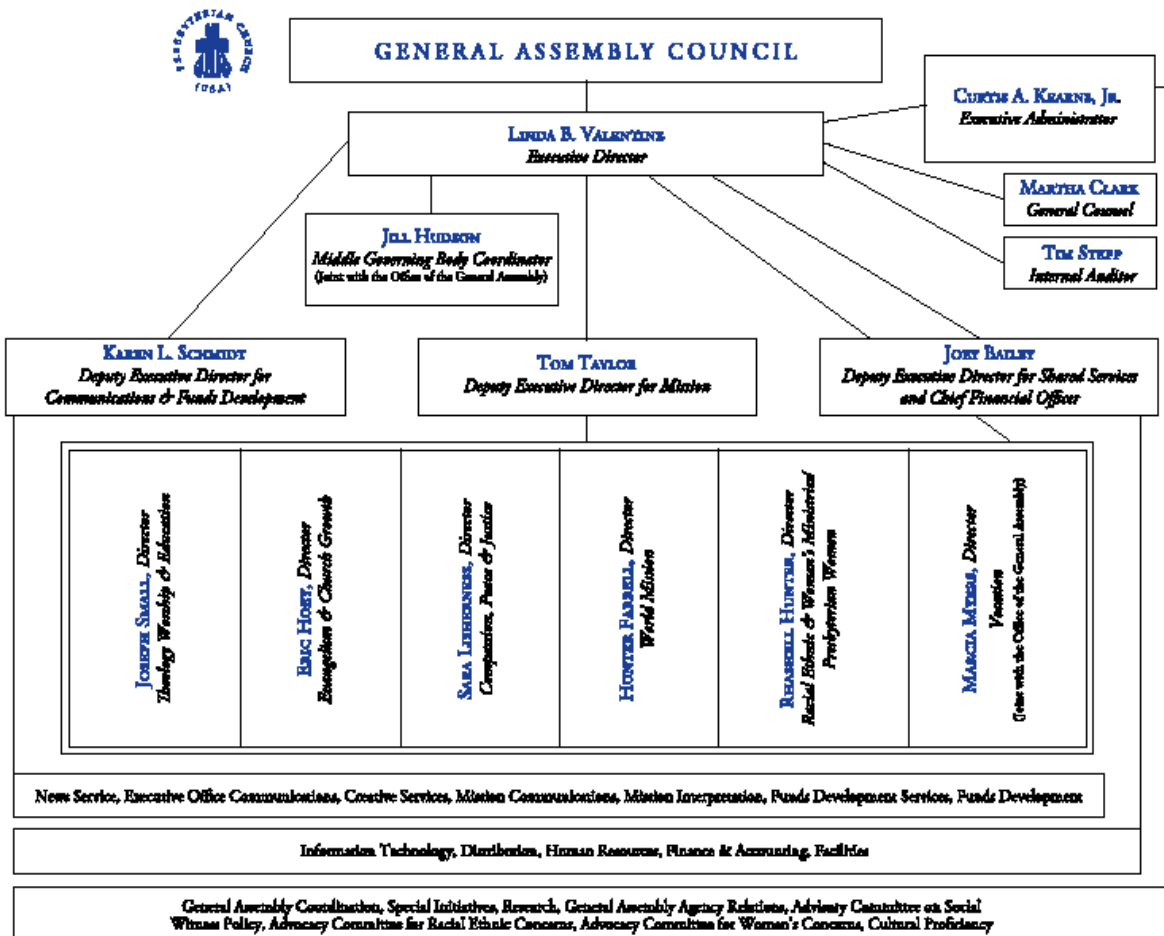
PRESBYTERIAN CHURCH (USA)

GENERAL ASSEMBLY COUNCIL

CURTIS A. KEARNS, JR.
Executive Administrator

LINDA B. VALENTINE
Executive Director

MARTHA CLARK
General Counsel

TOM STEPP
Internal Auditor

JILL HUDSON
Middle Governing Body Coordinator
(Joint with the Office of the General Assembly)

KAREN L. SCHMIDT
Deputy Executive Director for Communications & Funds Development

TOM TAYLOR
Deputy Executive Director for Mission

JOEY BAILEY
Deputy Executive Director for Shared Services and Chief Financial Officer

JOSEPH SMALL, Director
Theology Worship & Education

ERIC HOEY, Director
Evangelism & Church Growth

SARA LISHERNESS, Director
Compassion, Peace & Justice

HUNTER FARRELL, Director
World Mission

REBASHELL HUNTER, Director
Racial Ethnic & Women's Ministries/ Presbyterian Women

MARCIA MYERS, Director
Vocation
(Joint with the Office of the General Assembly)

News Service, Executive Office Communications, Creative Services, Mission Communications, Mission Interpretation, Funds Development Services, Funds Development

Information Technology, Distribution, Human Resources, Finance & Accounting, Facilities

General Assembly Coordination, Special Initiatives, Research, General Assembly Agency Relations, Advisory Committee on Social Witness Policy, Advocacy Committee for Racial Ethnic Concerns, Advocacy Committee for Women's Concerns, Cultural Proficiency